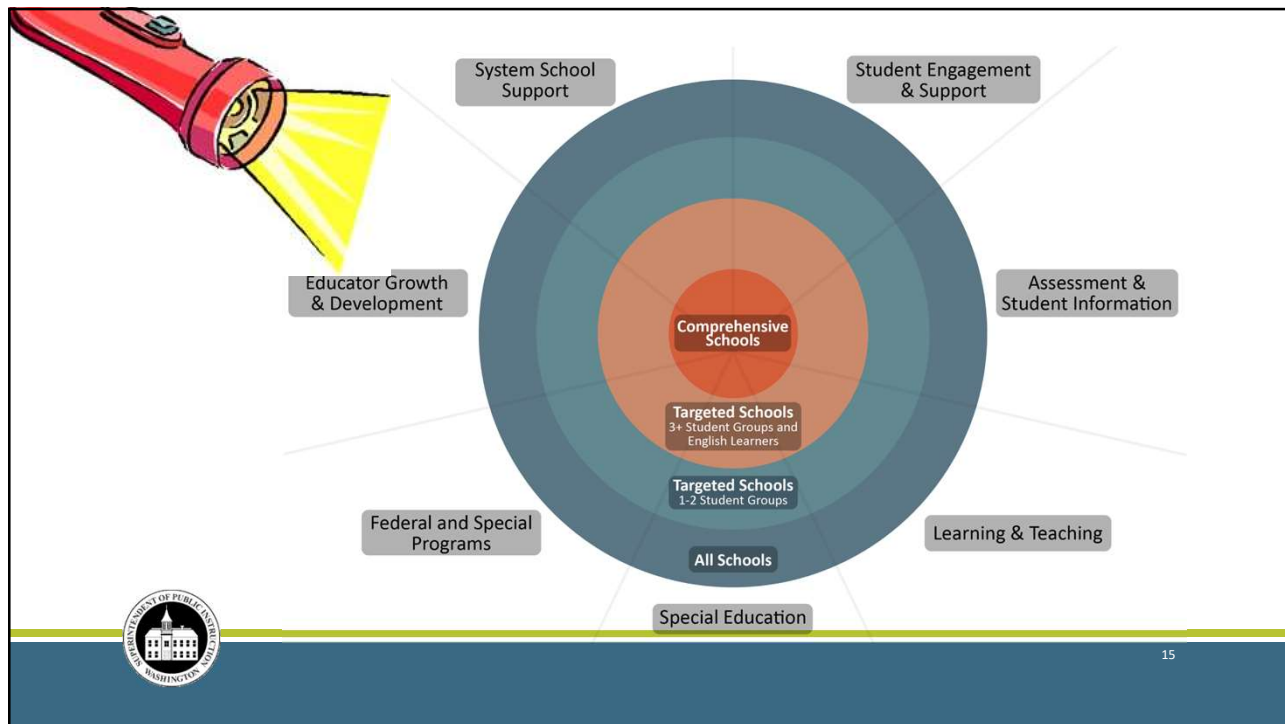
System School Support

Student Engagement & Support

Educator Growth & Development

Assessment & Student Information

Comprehensive Schools

Targeted Schools
3+ Student Groups and English Learners

Targeted Schools
1-2 Student Groups

Federal and Special Programs

Learning & Teaching

All Schools

Special Education

SUPERINTENDENT OF PUBLIC INSTRUCTION
WASHINGTON

15